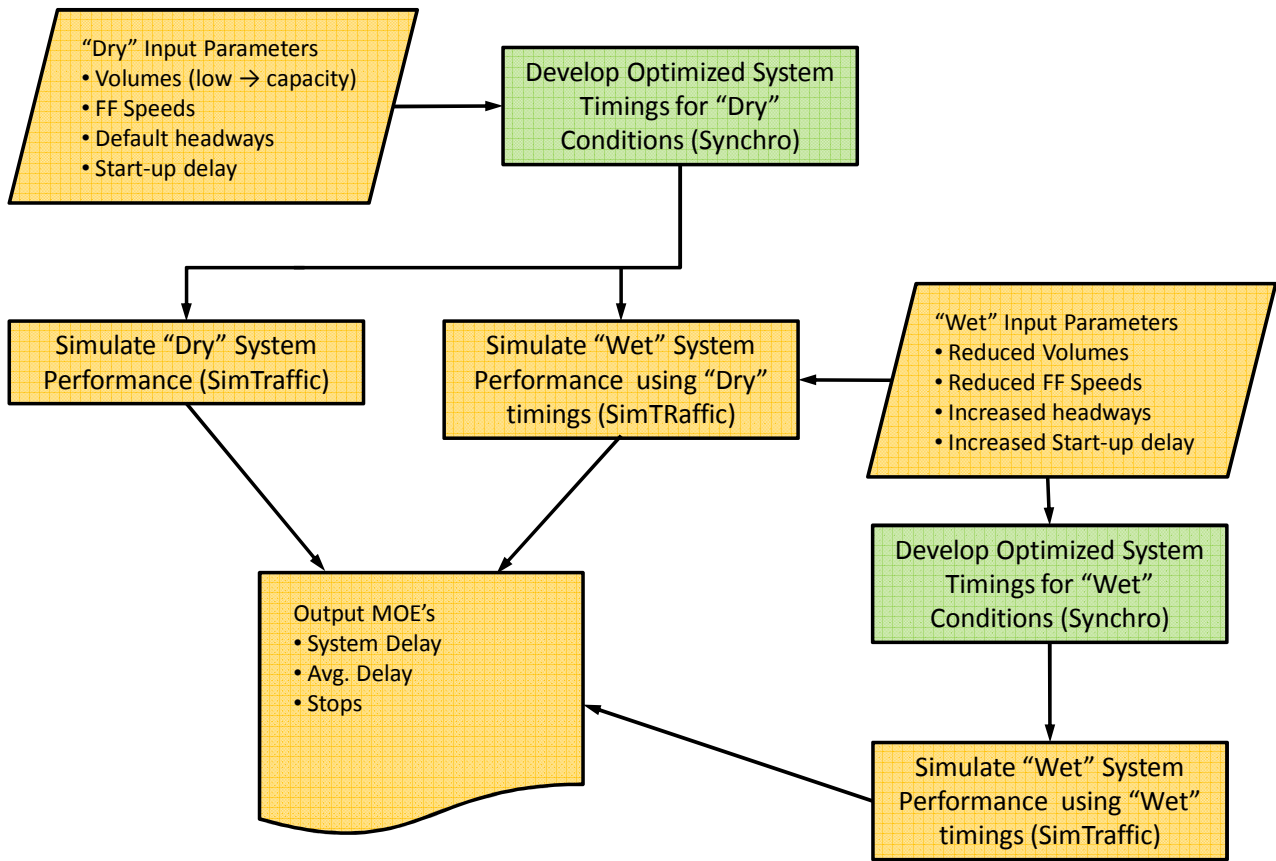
“Dry” Input Parameters
• Volumes (low → capacity)
• FF Speeds
• Default headways
• Start-up delay

Develop Optimized System Timings for “Dry” Conditions (Synchro)

Simulate “Dry” System Performance (SimTraffic)

Simulate “Wet” System Performance using “Dry” timings (SimTRaffic)

“Wet” Input Parameters
• Reduced Volumes
• Reduced FF Speeds
• Increased headways
• Increased Start-up delay

Develop Optimized System Timings for “Wet” Conditions (Synchro)

Output MOE’s
• System Delay
• Avg. Delay
• Stops

Simulate “Wet” System Performance using “Wet” timings (SimTraffic)